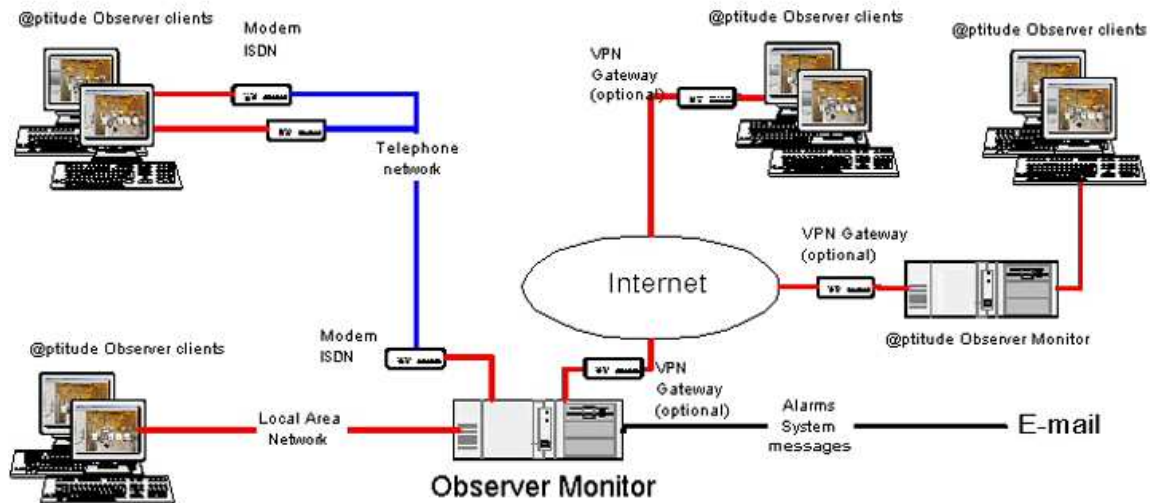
@ptitude Observer clients

Modem
ISDN

Telephone network

@ptitude Observer clients

VPN
Gateway
(optional)

@ptitude Observer clients

Internet

VPN Gateway
(optional)

@ptitude Observer Monitor

Modem
ISDN

@ptitude Observer clients

VPN
Gateway
(optional)

Local Area
Network

Alarms
System
messages

E-mail

Observer Monitor